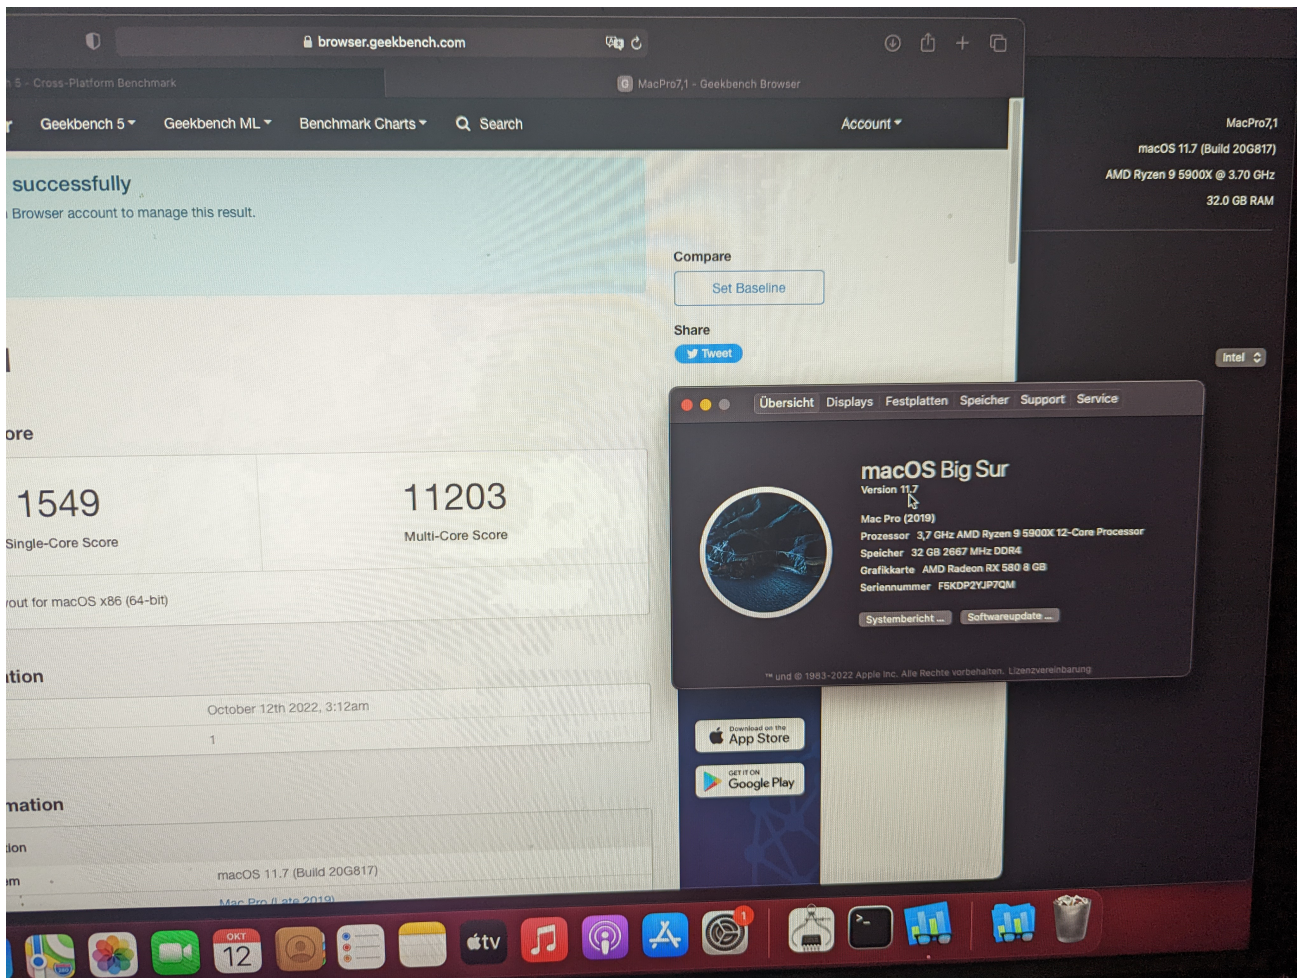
browser.geekbench.com

5 - Cross-Platform Benchmark

MacPro7,1 - Geekbench Browser

Geekbench 5 ▾ Geekbench ML ▾ Benchmark Charts ▾ Search Account ▾

successfully

Browser account to manage this result.

Compare

Set Baseline

Share

Tweet

ore

1549

Single-Core Score

11203

Multi-Core Score

out for macOS x86 (64-bit)

tion

October 12th 2022, 3:12am

1

mation

ion

m macOS 11.7 (Build 20G817)

Mac Pro (Late 2019)

MacPro7,1

macOS 11.7 (Build 20G817)

AMD Ryzen 9 5900X @ 3.70 GHz

32.0 GB RAM

Intel

Übersicht Displays Festplatten Speicher Support Service

macOS Big Sur

Version 11.7

Mac Pro (2019)

Prozessor 3,7 GHz AMD Ryzen 9 5900X 12-Core Processor

Speicher 32 GB 2667 MHz DDR4

Grafikkarte AMD Radeon RX 580 8 GB

Seriennummer F5KDP2YJP7QM

Systembericht ... Softwareupdate ...

™ und © 1983-2022 Apple Inc. Alle Rechte vorbehalten. Lizenzvereinbarung

Download on the App Store

GET IT ON Google Play

OKT 12

tv

1